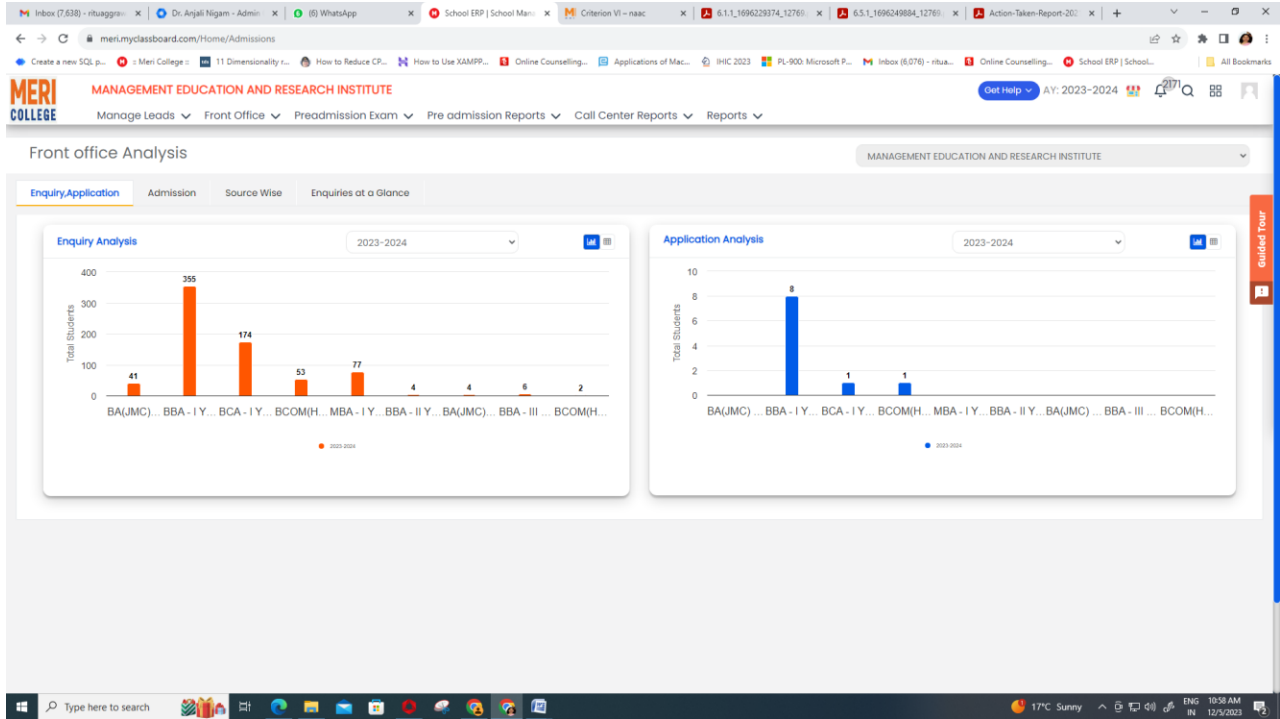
Inbox (7,638) - rituaggrav | Dr. Anjali Nigam - Admin | (6) WhatsApp | School ERP | School Man | Criterion VI – naac | 6.1.1_1696229374_12769 | 6.5.1_1696249884_12769 | Action-Taken-Report-202

meri.myclassboard.com/Home/Admissions

Create a new SQL p... | :: Meri College :: | 11 Dimensionality r... | How to Reduce CP... | How to Use XAMPP... | Online Counselling... | Applications of Mac... | IHIC 2023 | PL-900: Microsoft P... | Inbox (6,076) - ritua... | Online Counselling... | School ERP | School... | All Bookmarks

MERI COLLEGE

MANAGEMENT EDUCATION AND RESEARCH INSTITUTE

Get Help AY: 2023-2024 2171

Manage Leads | Front Office | Preadmission Exam | Pre admission Reports | Call Center Reports | Reports

Front office Analysis

MANAGEMENT EDUCATION AND RESEARCH INSTITUTE

Enquiry,Application | Admission | Source Wise | Enquiries at a Glance

Guided Tour

Enquiry Analysis

2023-2024

400
300
200
100
0

Total Students

41 355 174 53 77 4 4 6 2

BA(JMC)... BBA - I Y... BCA - I Y... BCOM(H... MBA - I Y... BBA - II Y... BA(JMC)... BBA - III ... BCOM(H...

2023-2024

Application Analysis

2023-2024

10
8
6
4
2
0

Total Students

8 1 1

BA(JMC) ... BBA - I Y... BCA - I Y... BCOM(H... MBA - I Y... BBA - II Y... BA(JMC) ... BBA - III ... BCOM(H...

2023-2024

Type here to search

17°C Sunny ENG IN 10:58 AM 12/5/2023